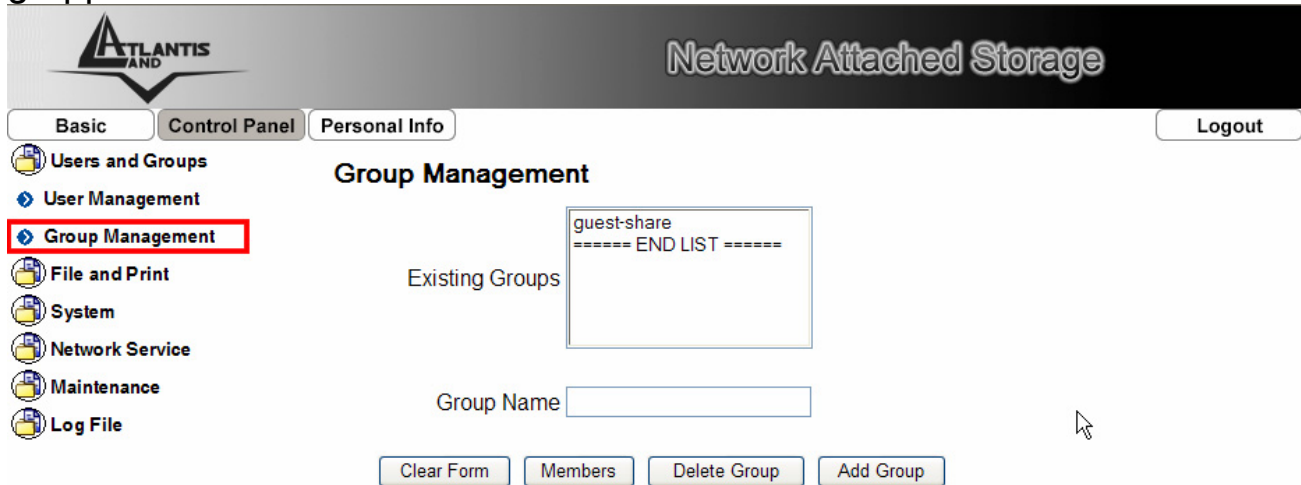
ATLANTIS AND

Network Attached Storage

Basic | Control Panel | Personal Info | Logout

Users and Groups
User Management
Group Management
File and Print
System
Network Service
Maintenance
Log File

Group Management

Existing Groups
guest-share
====== END LIST ======

Group Name

Clear Form | Members | Delete Group | Add Group